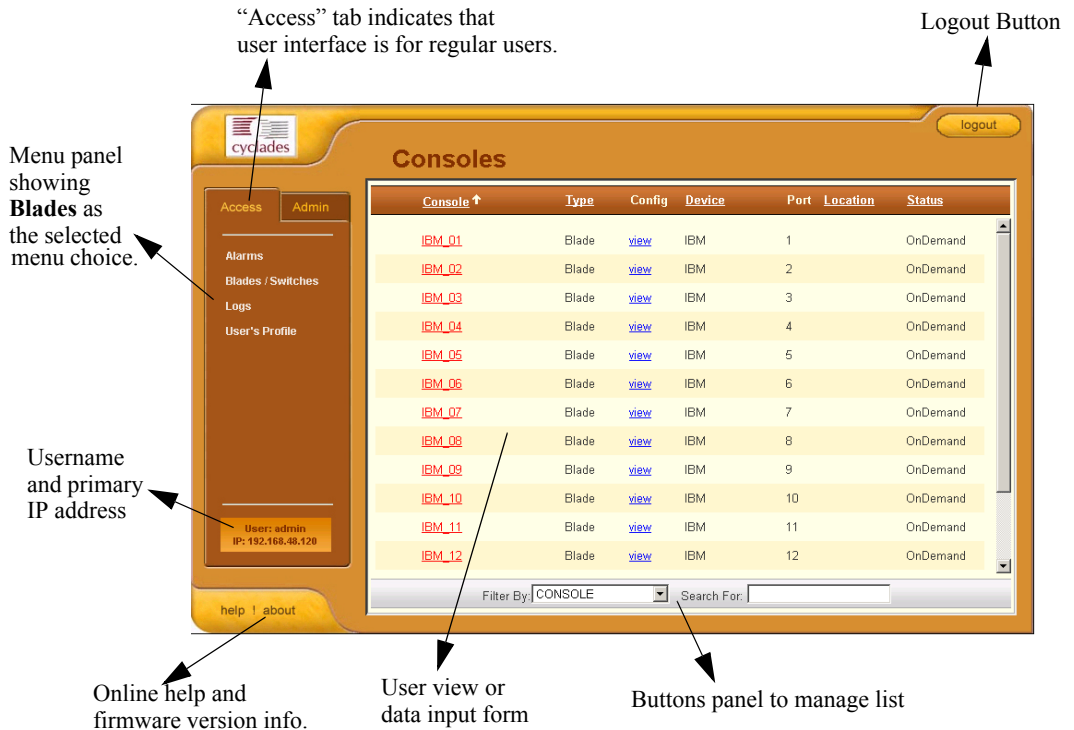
“Access” tab indicates that user interface is for regular users.

Logout Button

Menu panel showing **Blades** as the selected menu choice.

Username and primary IP address

Online help and firmware version info.

User view or data input form

Buttons panel to manage list

cyclades

logout

Consoles

Access | Admin

Alarms
Blades / Switches
Logs
User's Profile

User: admin
IP: 192.168.48.120

help ! about

| Console ↑ | Type | Config | Device | Port | Location | Status |
|---|---|---|---|---|---|---|
| IBM_01 | Blade | view | IBM | 1 | | OnDemand |
| IBM_02 | Blade | view | IBM | 2 | | OnDemand |
| IBM_03 | Blade | view | IBM | 3 | | OnDemand |
| IBM_04 | Blade | view | IBM | 4 | | OnDemand |
| IBM_05 | Blade | view | IBM | 5 | | OnDemand |
| IBM_06 | Blade | view | IBM | 6 | | OnDemand |
| IBM_07 | Blade | view | IBM | 7 | | OnDemand |
| IBM_08 | Blade | view | IBM | 8 | | OnDemand |
| IBM_09 | Blade | view | IBM | 9 | | OnDemand |
| IBM_10 | Blade | view | IBM | 10 | | OnDemand |
| IBM_11 | Blade | view | IBM | 11 | | OnDemand |
| IBM_12 | Blade | view | IBM | 12 | | OnDemand |

Filter By: CONSOLE    Search For: